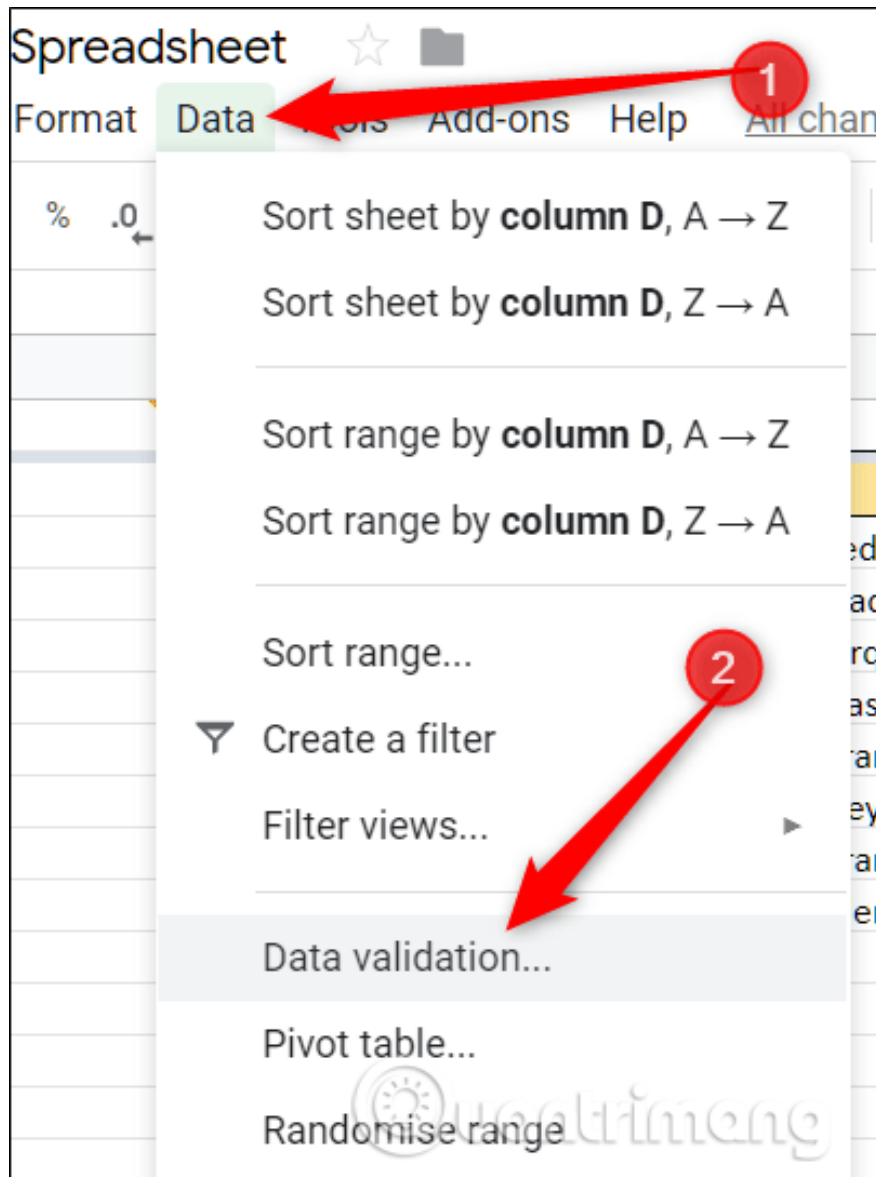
Spreadsheet

Format Data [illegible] Add-ons Help All chan

1

% .0

Sort sheet by **column D**, A → Z

Sort sheet by **column D**, Z → A

Sort range by **column D**, A → Z

Sort range by **column D**, Z → A

Sort range...

Create a filter

Filter views...

2

Data validation...

Pivot table...

Randomise range

Quantrimang